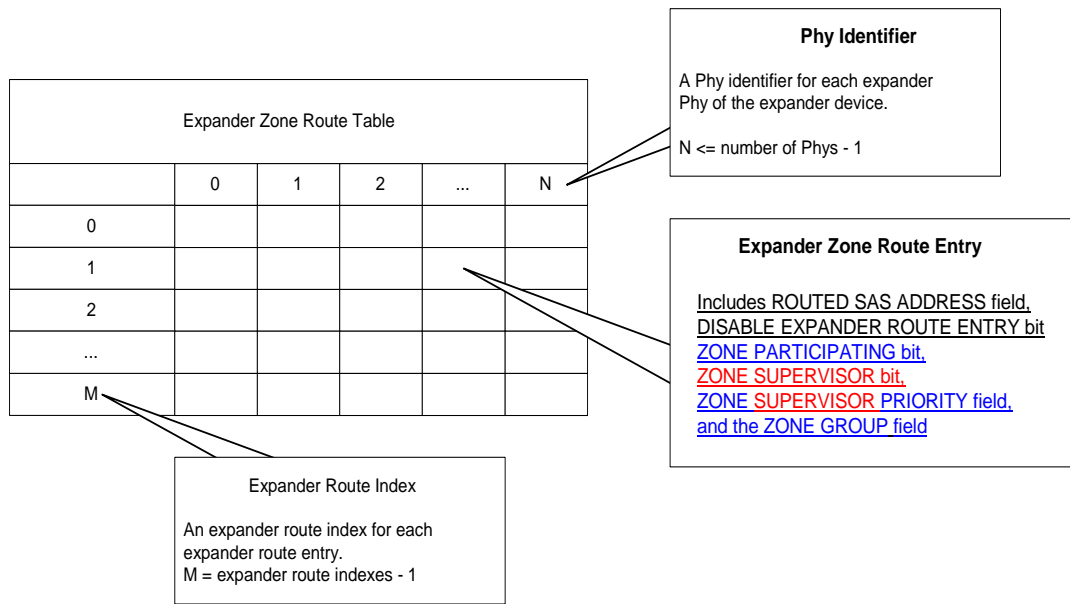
Phy Identifier

A Phy identifier for each expander Phy of the expander device.

N <= number of Phys - 1

Expander Zone Route Table

| | 0 | 1 | 2 | ... | N |
|---|---|---|---|---|---|
| 0 | | | | | |
| 1 | | | | | |
| 2 | | | | | |
| ... | | | | | |
| M | | | | | |

Expander Zone Route Entry

Includes ROUTED SAS ADDRESS field, DISABLE EXPANDER ROUTE ENTRY bit ZONE PARTICIPATING bit, ZONE SUPERVISOR bit, ZONE SUPERVISOR PRIORITY field, and the ZONE GROUP field

Expander Route Index

An expander route index for each expander route entry.
M = expander route indexes - 1